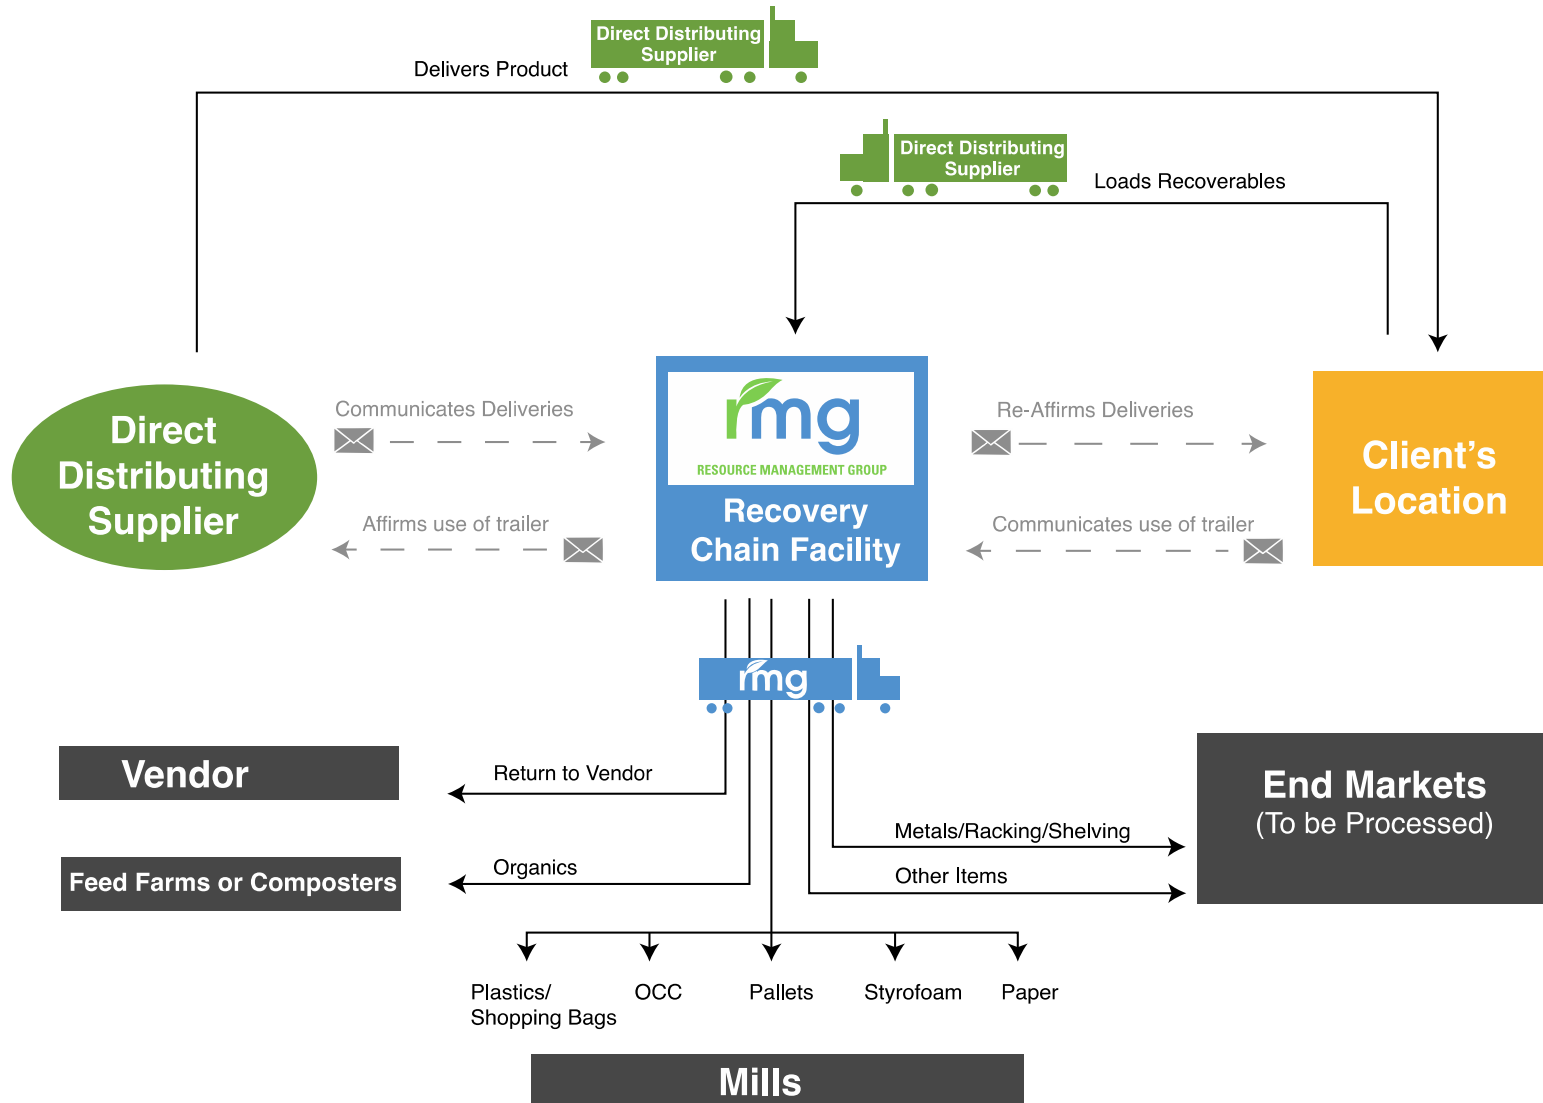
Direct Distributing Supplier

Delivers Product

Direct Distributing Supplier

Loads Recoverables

Direct Distributing Supplier

Communicates Deliveries

Affirms use of trailer

rmg

RESOURCE MANAGEMENT GROUP

Recovery Chain Facility

Re-Affirms Deliveries

Communicates use of trailer

Client's Location

rmg

Vendor

Return to Vendor

Feed Farms or Composters

Organics

Metals/Racking/Shelving

Other Items

End Markets
(To be Processed)

Plastics/ Shopping Bags

OCC

Pallets

Styrofoam

Paper

Mills